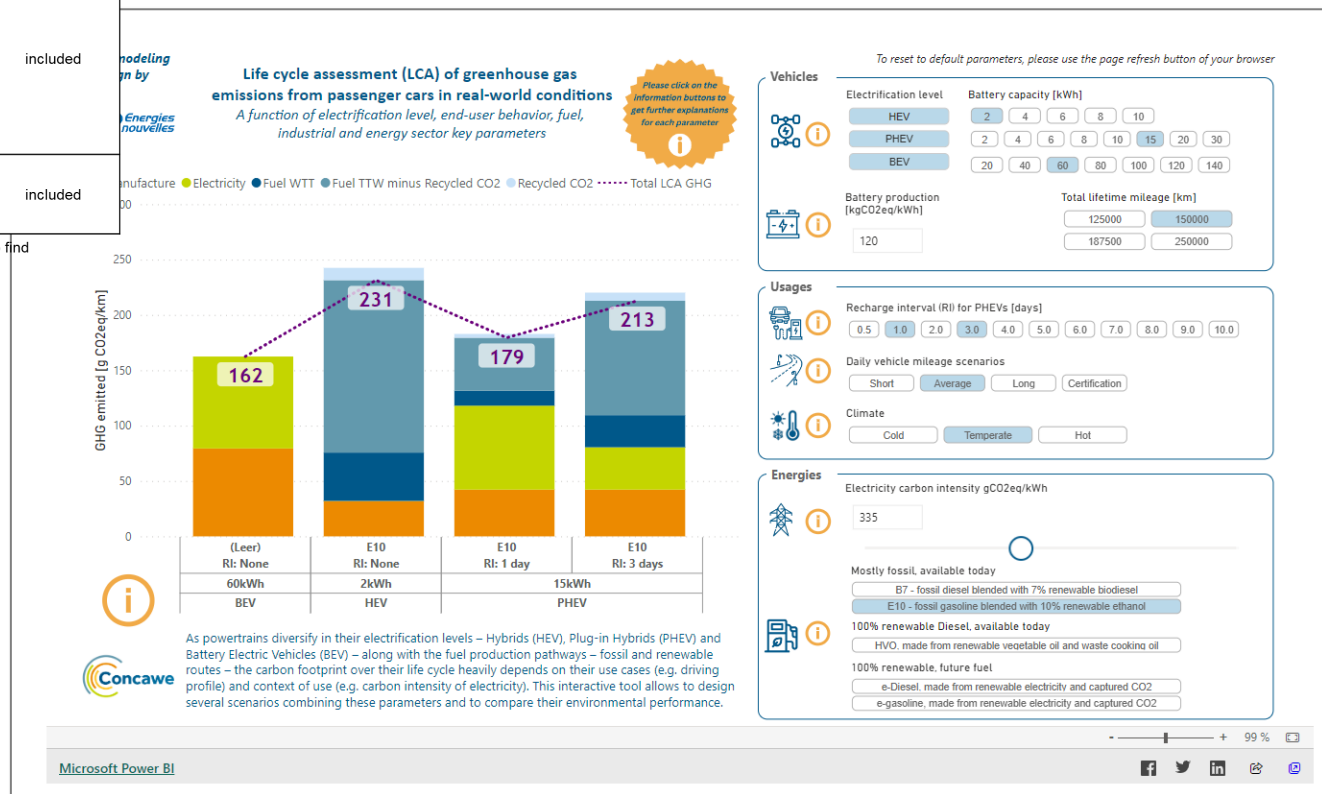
included

included

find

modeling
gn by
Energies
nouvelles

Life cycle assessment (LCA) of greenhouse gas emissions from passenger cars in real-world conditions
A function of electrification level, end-user behavior, fuel, industrial and energy sector key parameters

Please click on the information buttons to get further explanations for each parameter

nufacture Electricity Fuel WTT Fuel TTW minus Recycled CO2 Recycled CO2 Total LCA GHG

GHG emitted [g CO2eq/km]

00
250
200
150
100
50
0

162
231
179
213

| (Leer) RI: None | E10 RI: None | E10 RI: 1 day | E10 RI: 3 days |
|---|---|---|---|
| 60kWh | 2kWh | 15kWh | |
| BEV | HEV | PHEV | |

As powertrains diversify in their electrification levels – Hybrids (HEV), Plug-in Hybrids (PHEV) and Battery Electric Vehicles (BEV) – along with the fuel production pathways – fossil and renewable routes – the carbon footprint over their life cycle heavily depends on their use cases (e.g. driving profile) and context of use (e.g. carbon intensity of electricity). This interactive tool allows to design several scenarios combining these parameters and to compare their environmental performance.

Concawe

To reset to default parameters, please use the page refresh button of your browser

Vehicles
Electrification level
HEV
PHEV
BEV
Battery capacity [kWh]
2 4 6 8 10
2 4 6 8 10 15 20 30
20 40 60 80 100 120 140
Battery production [kgCO2eq/kWh]
120
Total lifetime mileage [km]
125000 150000
187500 250000

Usages
Recharge interval (RI) for PHEVs [days]
0.5 1.0 2.0 3.0 4.0 5.0 6.0 7.0 8.0 9.0 10.0
Daily vehicle mileage scenarios
Short Average Long Certification
Climate
Cold Temperate Hot

Energies
Electricity carbon intensity gCO2eq/kWh
335
Mostly fossil, available today
B7 - fossil diesel blended with 7% renewable biodiesel
E10 - fossil gasoline blended with 10% renewable ethanol
100% renewable Diesel, available today
HVO, made from renewable vegetable oil and waste cooking oil
100% renewable, future fuel
e-Diesel, made from renewable electricity and captured CO2
e-gasoline, made from renewable electricity and captured CO2

- + 99 %

Microsoft Power BI